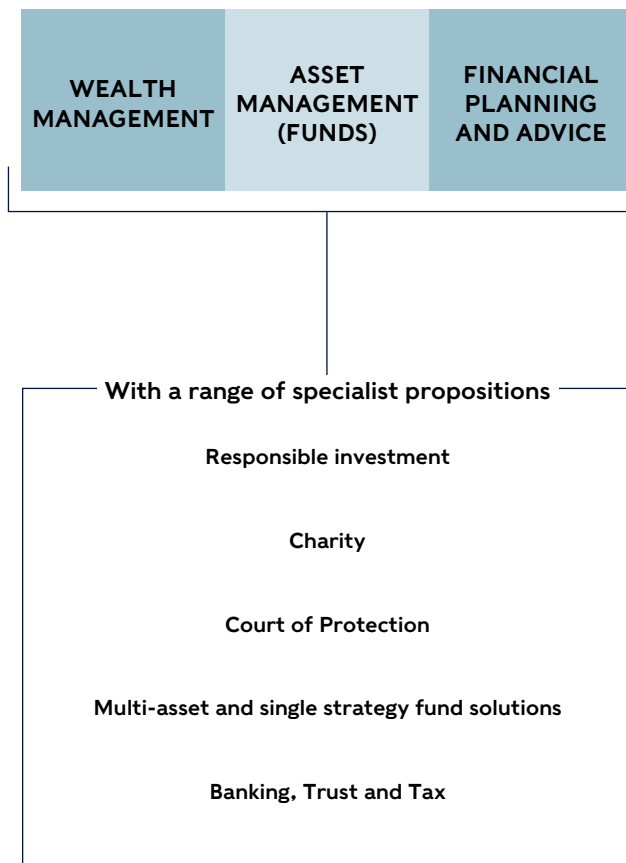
WEALTH MANAGEMENT

ASSET MANAGEMENT (FUNDS)

FINANCIAL PLANNING AND ADVICE

With a range of specialist propositions

Responsible investment

Charity

Court of Protection

Multi-asset and single strategy fund solutions

Banking, Trust and Tax